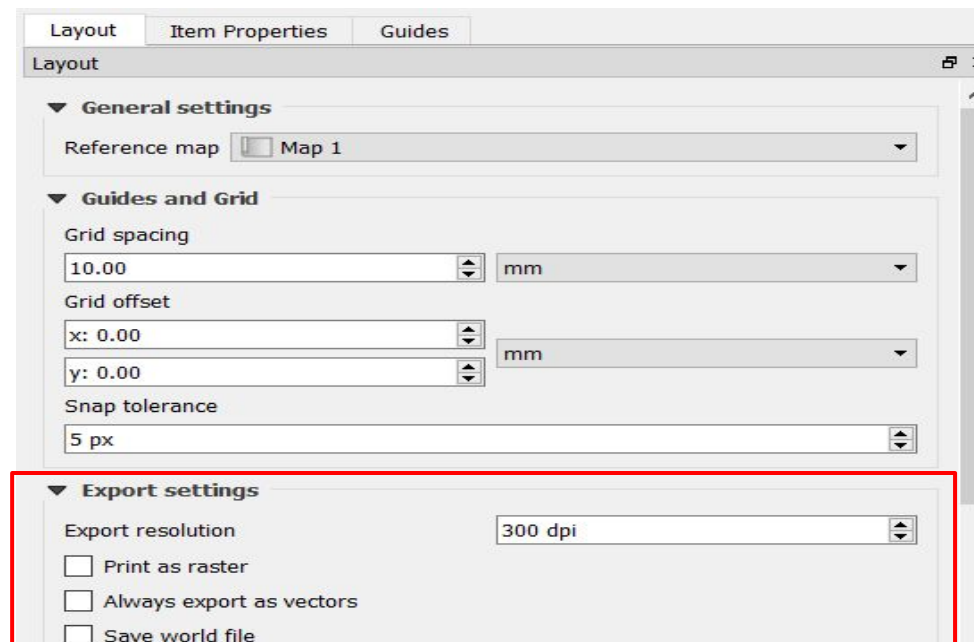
Layout
Item Properties
Guides

Layout

General settings
Reference map
Map 1

Guides and Grid
Grid spacing
10.00
mm
Grid offset
x: 0.00
y: 0.00
mm
Snap tolerance
5 px

Export settings
Export resolution
300 dpi
Print as raster
Always export as vectors
Save world file